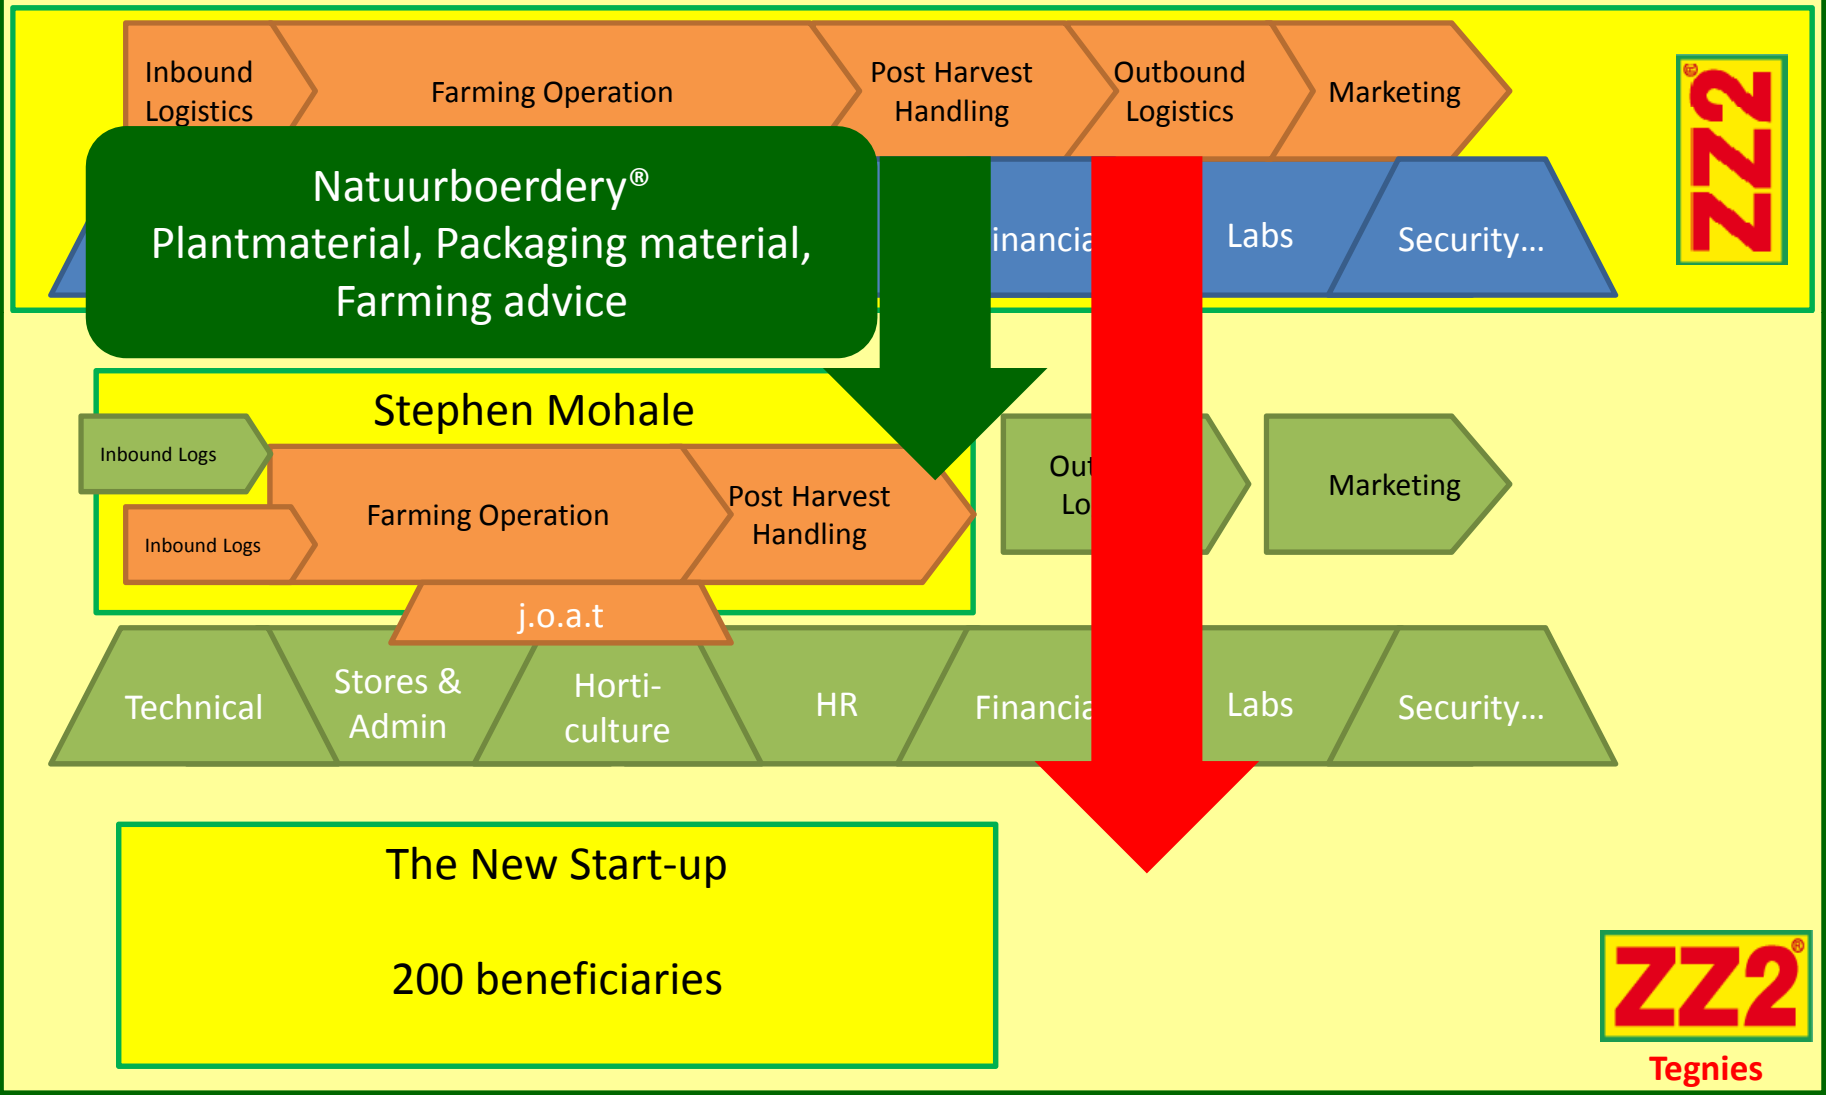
Inbound Logistics

Farming Operation

Post Harvest Handling

Outbound Logistics

Marketing

ZZ2

Natuurboerdery®
Plantmaterial, Packaging material, Farming advice

inancia

Labs

Security…

Stephen Mohale

Inbound Logs

Inbound Logs

Farming Operation

Post Harvest Handling

Out Lo

Marketing

j.o.a.t

Technical

Stores & Admin

Horti-culture

HR

Financia

Labs

Security…

The New Start-up

200 beneficiaries

ZZ2®
Tegnies